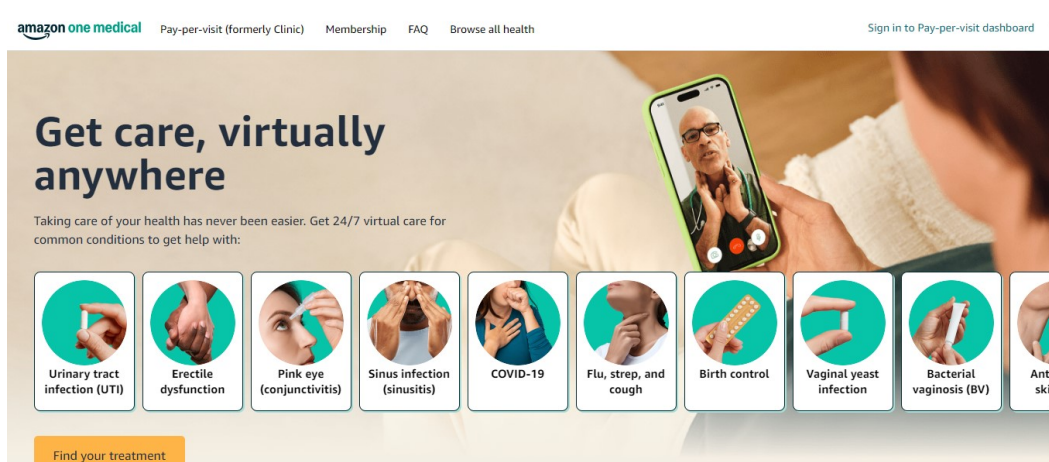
amazon one medical Pay-per-visit (formerly Clinic) Membership FAQ Browse all health

Sign in to Pay-per-visit dashboard

Get care, virtually anywhere

Taking care of your health has never been easier. Get 24/7 virtual care for common conditions to get help with:

Urinary tract infection (UTI)

Erectile dysfunction

Pink eye (conjunctivitis)

Sinus infection (sinusitis)

COVID-19

Flu, strep, and cough

Birth control

Vaginal yeast infection

Bacterial vaginosis (BV)

Ant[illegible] ski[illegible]

Find your treatment